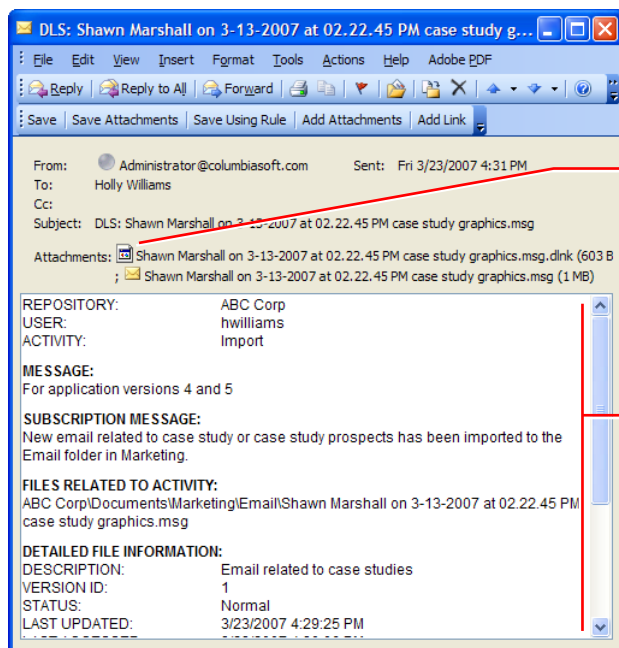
DLS: Shawn Marshall on 3-13-2007 at 02.22.45 PM case study g...

File Edit View Insert Format Tools Actions Help Adobe PDF

Reply | Reply to All | Forward

Save | Save Attachments | Save Using Rule | Add Attachments | Add Link

From: Administrator@columbiasoft.com Sent: Fri 3/23/2007 4:31 PM
To: Holly Williams
Cc:
Subject: DLS: Shawn Marshall on 3-13-2007 at 02.22.45 PM case study graphics.msg

Attachments: Shawn Marshall on 3-13-2007 at 02.22.45 PM case study graphics.msg.dlnk (603 B
; Shawn Marshall on 3-13-2007 at 02.22.45 PM case study graphics.msg (1 MB)

| | |
|---|---|
| REPOSITORY: | ABC Corp |
| USER: | hwilliams |
| ACTIVITY: | Import |

MESSAGE:
For application versions 4 and 5

SUBSCRIPTION MESSAGE:
New email related to case study or case study prospects has been imported to the Email folder in Marketing.

FILES RELATED TO ACTIVITY:
ABC Corp\Documents\Marketing\Email\Shawn Marshall on 3-13-2007 at 02.22.45 PM case study graphics.msg

DETAILED FILE INFORMATION:

| | |
|---|---|
| DESCRIPTION: | Email related to case studies |
| VERSION ID: | 1 |
| STATUS: | Normal |
| LAST UPDATED: | 3/23/2007 4:29:25 PM |
| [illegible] | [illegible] |